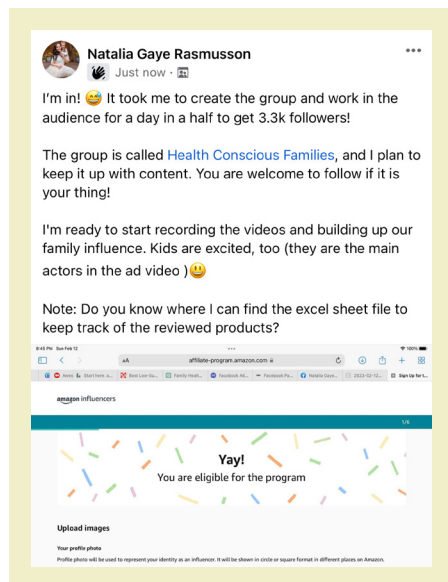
Natalia Gaye Rasmusson

Just now ·

I'm in! 😅 It took me to create the group and work in the audience for a day in a half to get 3.3k followers!

The group is called Health Conscious Families, and I plan to keep it up with content. You are welcome to follow if it is your thing!

I'm ready to start recording the videos and building up our family influence. Kids are excited, too (they are the main actors in the ad video )😃

Note: Do you know where I can find the excel sheet file to keep track of the reviewed products?

8:45 PM Sun Feb 12

100%

AA

affiliate-program.amazon.com

Start here: a... | Best Low Ca... | Family Healt... | Facebook Ad... | Facebook Pa... | Natalia Gaye... | 2023-02-12... | Sign Up for t...

amazon influencers

1/6

Yay!

You are eligible for the program

Upload images

Your profile photo

Profile photo will be used to represent your identity as an influencer. It will be shown in circle or square format in different places on Amazon.